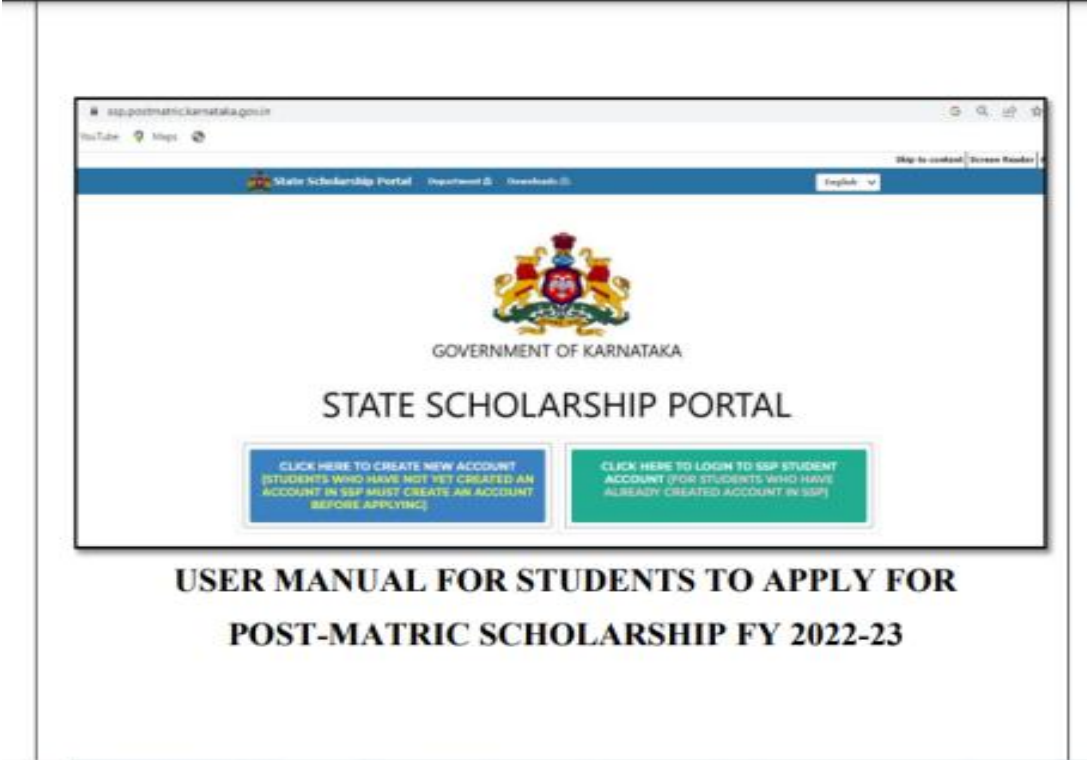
ssp.postmatrickarnataka.gov.in

YouTube Maps

Skip to content Screen Reader

State Scholarship Portal Department Downloads

English

GOVERNMENT OF KARNATAKA

STATE SCHOLARSHIP PORTAL

CLICK HERE TO CREATE NEW ACCOUNT [STUDENTS WHO HAVE NOT YET CREATED AN ACCOUNT IN SSP MUST CREATE AN ACCOUNT BEFORE APPLYING]

CLICK HERE TO LOGIN TO SSP STUDENT ACCOUNT [FOR STUDENTS WHO HAVE ALREADY CREATED ACCOUNT IN SSP]

USER MANUAL FOR STUDENTS TO APPLY FOR POST-MATRIC SCHOLARSHIP FY 2022-23